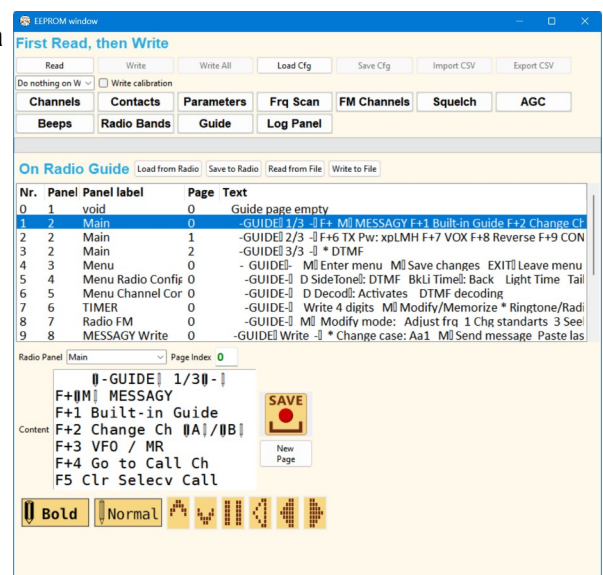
EEPROM window

First Read, then Write

Read | Write | Write All | Load Cfg | Save Cfg | Import CSV | Export CSV

Do nothing on W | Write calibration

Channels | Contacts | Parameters | Frq Scan | FM Channels | Squelch | AGC

Beeps | Radio Bands | Guide | Log Panel

On Radio Guide | Load from Radio | Save to Radio | Read from File | Write to File

| Nr. | Panel | Panel label | Page | Text |
|---|---|---|---|---|
| 0 | 1 | void | 0 | Guide page empty |
| 1 | 2 | Main | 0 | -GUIDE 1/3 - F+ M MESSAGY F+1 Built-in Guide F+2 Change Ch |
| 2 | 2 | Main | 1 | -GUIDE 2/3 - F+6 TX Pw: xpLMH F+7 VOX F+8 Reverse F+9 CON |
| 3 | 2 | Main | 2 | -GUIDE 3/3 - * DTMF |
| 4 | 3 | Menu | 0 | - GUIDE- M Enter menu M Save changes EXIT Leave menu |
| 5 | 4 | Menu Radio Confi | 0 | -GUIDE- D SideTone: DTMF BkLi Time: Back Light Time Tail |
| 6 | 5 | Menu Channel Cor | 0 | -GUIDE- D Decod: Activates DTMF decoding |
| 7 | 6 | TIMER | 0 | -GUIDE- Write 4 digits M Modify/Memorize * Ringtone/Radi |
| 8 | 7 | Radio FM | 0 | -GUIDE- M Modify mode: Adjust frq 1 Chg standarts 3 Seel |
| 9 | 8 | MESSAGY Write | 0 | -GUIDE Write - * Change case: Aa1 M Send message Paste las |

Radio Panel Main | Page Index 0

Content
-GUIDE 1/3-
F+M MESSAGY
F+1 Built-in Guide
F+2 Change Ch A/B
F+3 VFO / MR
F+4 Go to Call Ch
F5 Clr Selecv Call

SAVE

New Page

Bold | Normal